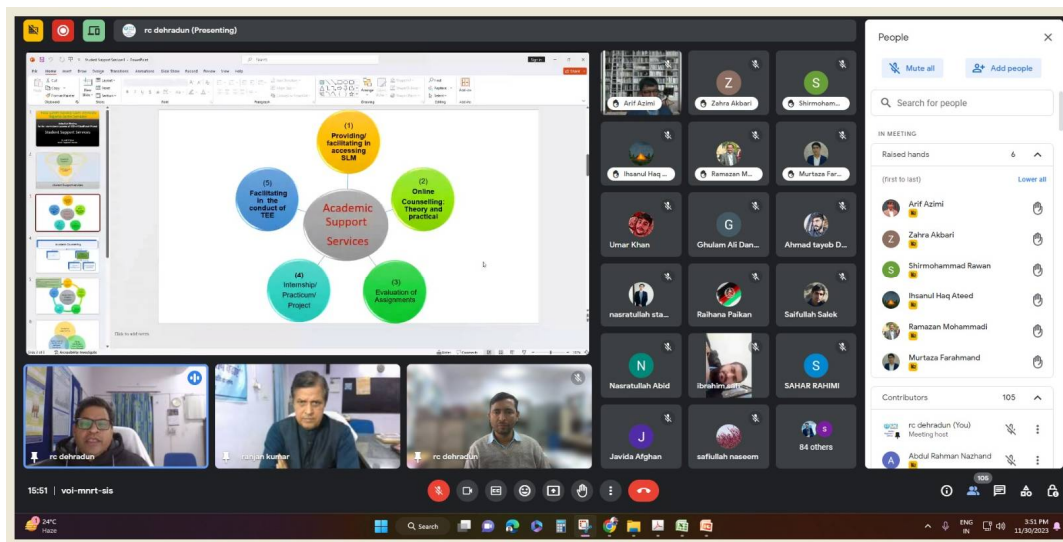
rc dehradun (Presenting)

Student Support Services

(1) Providing/ facilitating in accessing SLM

(2) Online Counselling: Theory and practical

(3) Evaluation of Assignments

(4) Internship/ Practicum/ Project

(5) Facilitating in the conduct of TEE

Academic Support Services

Click to add notes

Arif Azimi
Zahra Akbari
Shirmoham...
Ihsanul Haq ...
Ramazan M...
Murtaza Far...
Umar Khan
Ghulam Ali Dan...
Ahmad tayeb D...
nasratullah sta...
Raihana Paikan
Saifullah Salek
Nasratullah Abid
ibrahim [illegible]
SAHAR RAHIMI
Javida Afghan
safiullah naseem
84 others

rc dehradun
ranjan kumar
rc dehradun

15:51 | voi-mnrt-sis

People
Mute all
Add people
Search for people
IN MEETING
Raised hands 6
(first to last) Lower all
Arif Azimi
Zahra Akbari
Shirmohammad Rawan
Ihsanul Haq Ateed
Ramazan Mohammadi
Murtaza Farahmand
Contributors 105
rc dehradun (You)
Meeting host
Abdul Rahman Nazhand

106

24°C
Haze
Search
ENG IN
3:51 PM
11/30/2023